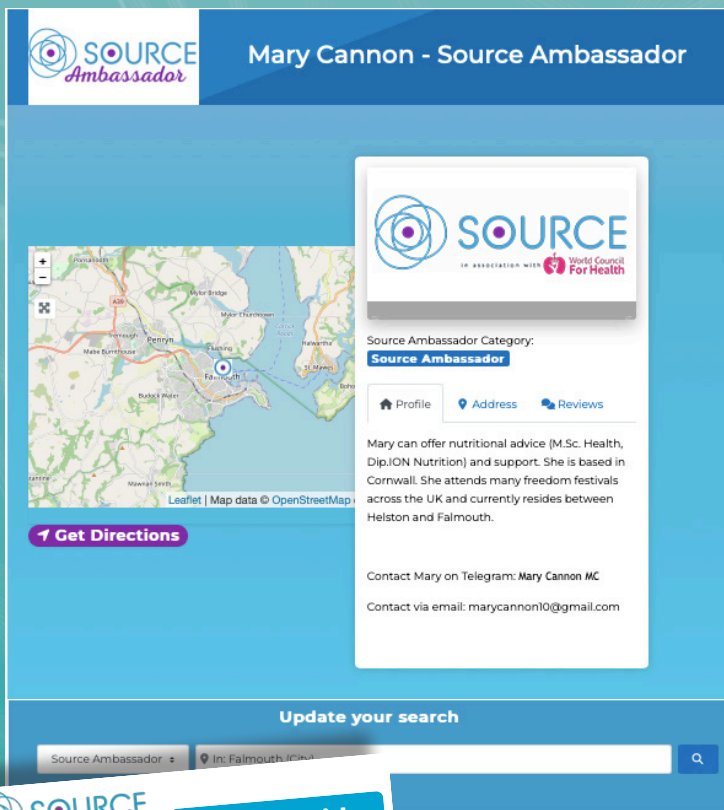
SOURCE Ambassador

Mary Cannon - Source Ambassador

+
−

Mylor Bridge
Penryn
Mabe Burnthouse
Falmouth
Budock Water
Mawnan Smith
St. Mawes

Leaflet | Map data © OpenStreetMap

Get Directions

SOURCE
in association with World Council For Health

Source Ambassador Category:
Source Ambassador

Profile Address Reviews

Mary can offer nutritional advice (M.Sc. Health, Dip.ION Nutrition) and support. She is based in Cornwall. She attends many freedom festivals across the UK and currently resides between Helston and Falmouth.

Contact Mary on Telegram: Mary Cannon MC

Contact via email: marycannon10@gmail.com

Update your search

Source Ambassador
In: Falmouth (City)

SOURCE